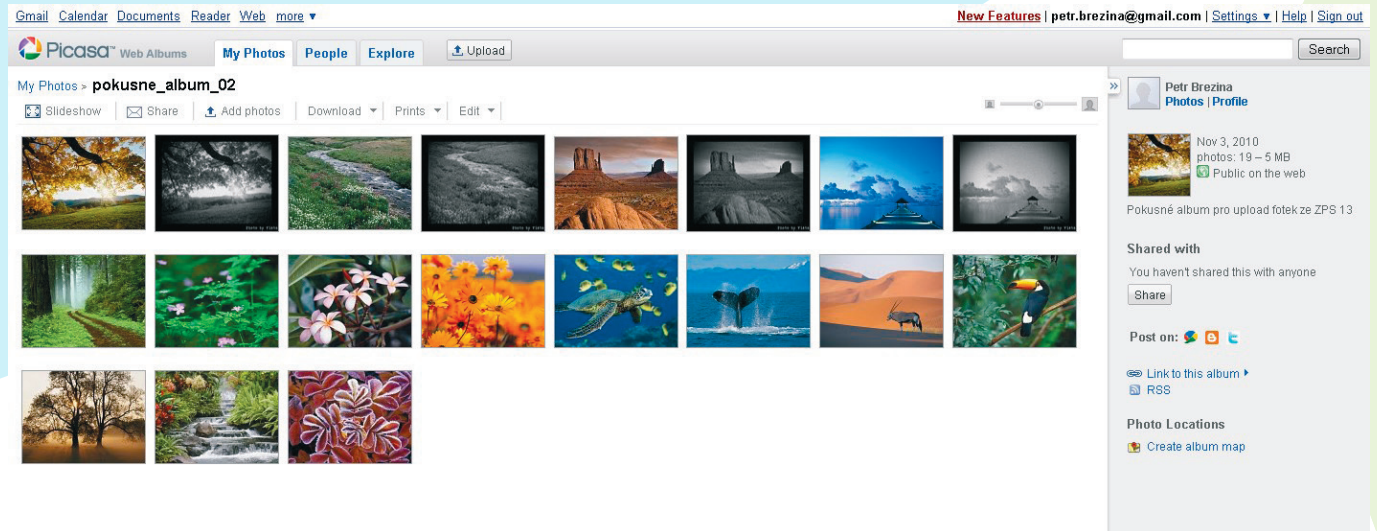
Gmail Calendar Documents Reader Web more ▼

New Features | petr.brezina@gmail.com | Settings ▼ | Help | Sign out

Picasa™ Web Albums

My Photos People Explore Upload

Search

My Photos > pokusne_album_02

Slideshow Share Add photos Download Prints Edit

Petr Brezina
Photos | Profile

Nov 3, 2010
photos: 19 – 5 MB
Public on the web

Pokusné album pro upload fotek ze ZPS 13

Shared with

You haven't shared this with anyone

Share

Post on:

Link to this album
RSS

Photo Locations

Create album map